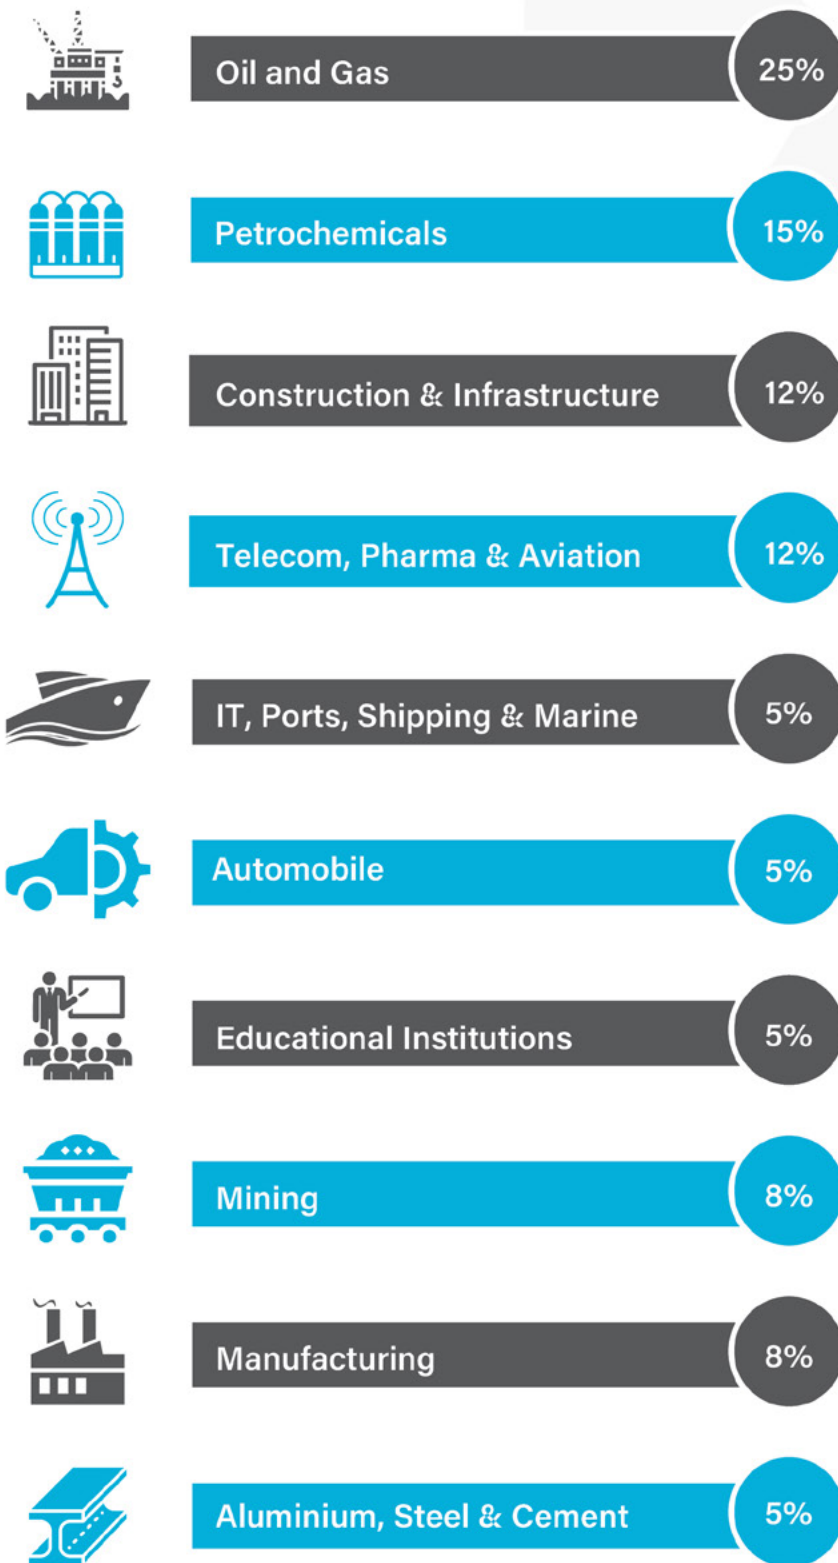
Oil and Gas 25%

Petrochemicals 15%

Construction & Infrastructure 12%

Telecom, Pharma & Aviation 12%

IT, Ports, Shipping & Marine 5%

Automobile 5%

Educational Institutions 5%

Mining 8%

Manufacturing 8%

Aluminium, Steel & Cement 5%